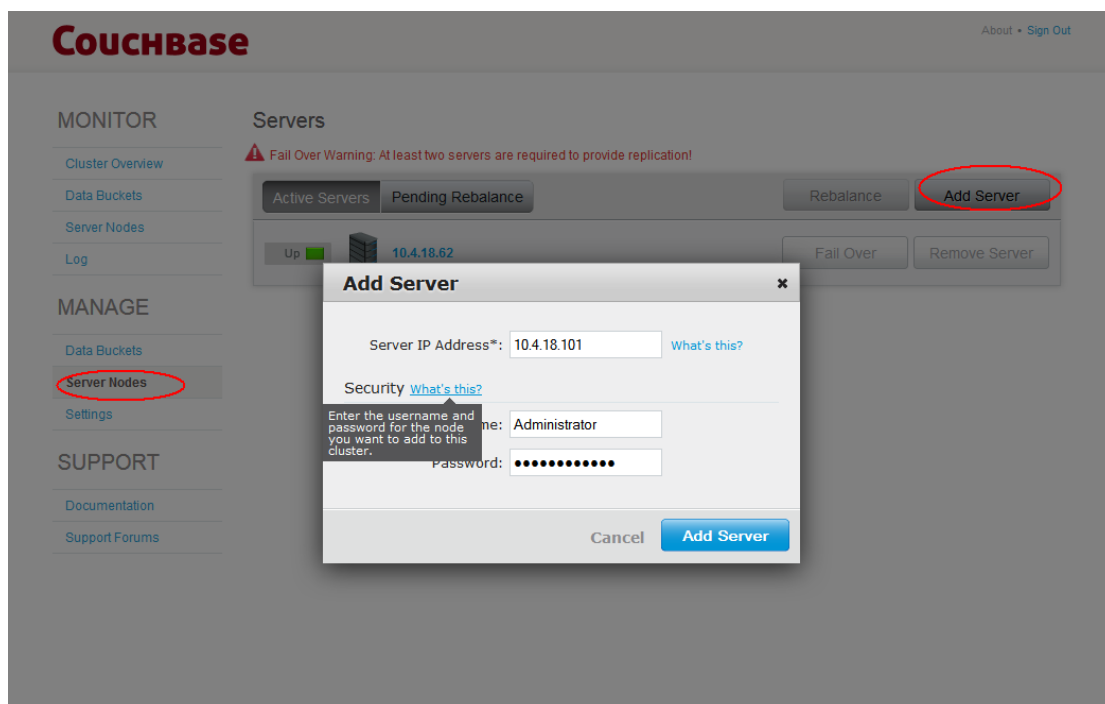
COUCHBASE

About • Sign Out

MONITOR

Cluster Overview

Data Buckets

Server Nodes

Log

MANAGE

Data Buckets

Server Nodes

Settings

SUPPORT

Documentation

Support Forums

Servers

Fail Over Warning: At least two servers are required to provide replication!

Active Servers

Pending Rebalance

Rebalance

Add Server

Up

10.4.18.62

Fail Over

Remove Server

Add Server

×

Server IP Address*: 10.4.18.101

What's this?

Security What's this?

Enter the username and password for the node you want to add to this cluster.

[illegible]me: Administrator

Password: ••••••••••••

Cancel

Add Server